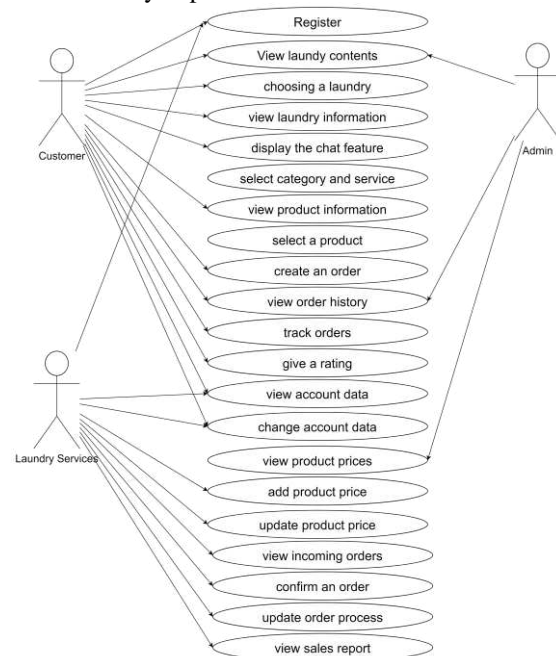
Customer

Admin

Laundry Services

Register

View laundy contents

choosing a laundry

view laundry information

display the chat feature

select category and service

view product information

select a product

create an order

view order history

track orders

give a rating

view account data

change account data

view product prices

add product price

update product price

view incoming orders

confirm an order

update order process

view sales report